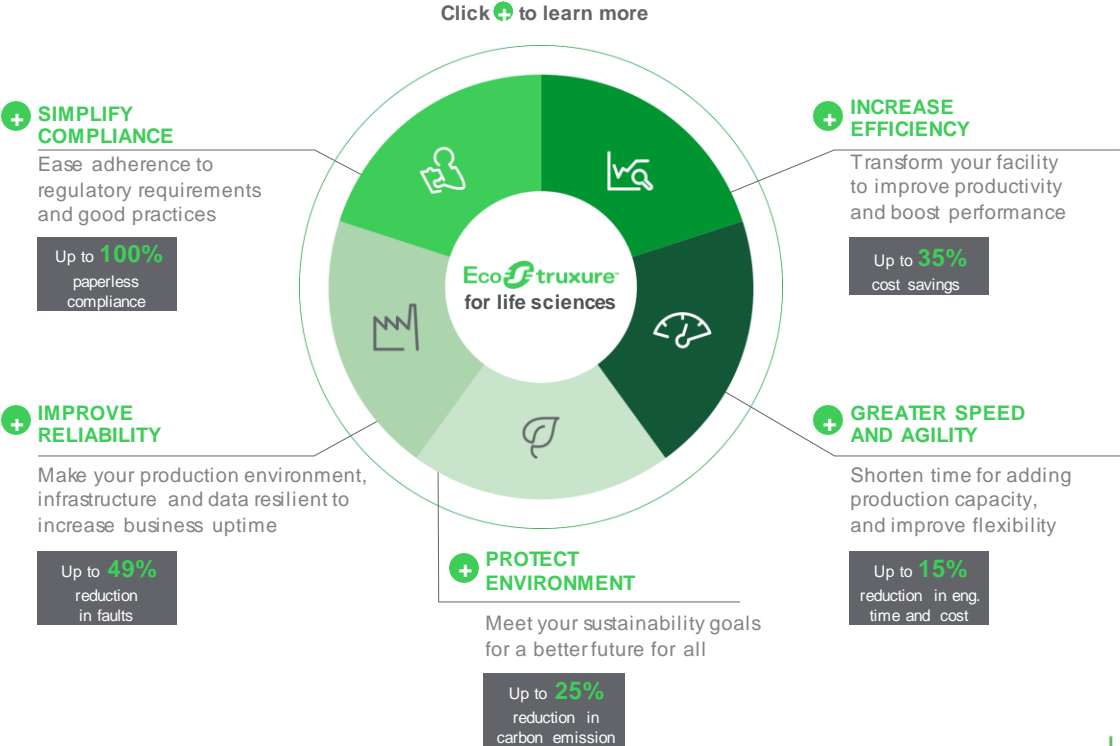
Click + to learn more

+ SIMPLIFY COMPLIANCE
Ease adherence to regulatory requirements and good practices

Up to 100% paperless compliance

+ INCREASE EFFICIENCY
Transform your facility to improve productivity and boost performance

Up to 35% cost savings

EcoStruxure for life sciences

+ IMPROVE RELIABILITY
Make your production environment, infrastructure and data resilient to increase business uptime

Up to 49% reduction in faults

+ GREATER SPEED AND AGILITY
Shorten time for adding production capacity, and improve flexibility

Up to 15% reduction in eng. time and cost

+ PROTECT ENVIRONMENT
Meet your sustainability goals for a better future for all

Up to 25% reduction in carbon emission